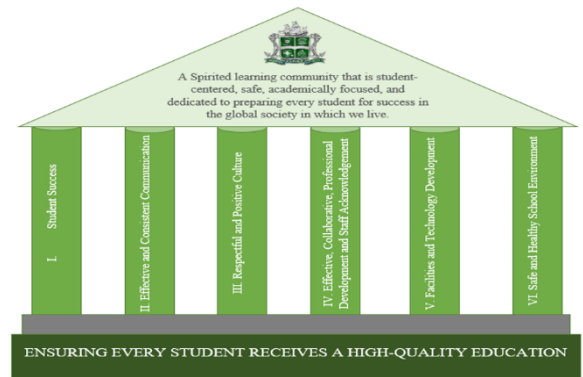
A Spirited learning community that is student-centered, safe, academically focused, and dedicated to preparing every student for success in the global society in which we live.

I. Student Success

II. Effective and Consistent Communication

III. Respectful and Positive Culture

IV. Effective, Collaborative, Professional Development and Staff Acknowledgement

V. Facilities and Technology Development

VI. Safe and Healthy School Environment

ENSURING EVERY STUDENT RECEIVES A HIGH-QUALITY EDUCATION